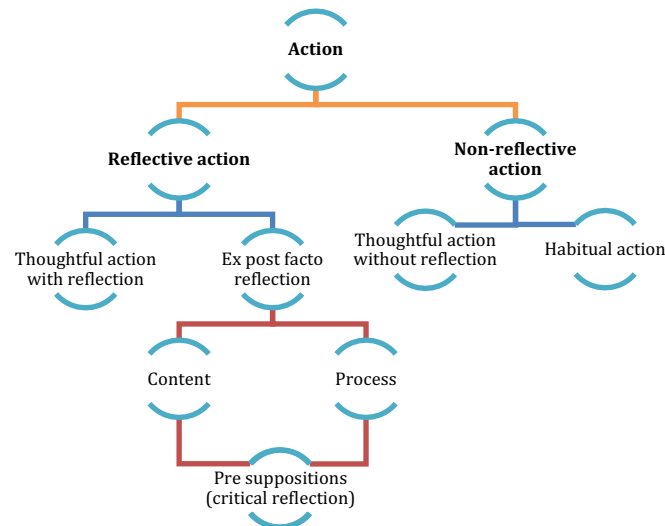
Action

Reflective action

Non-reflective action

Thoughtful action with reflection

Ex post facto reflection

Thoughtful action without reflection

Habitual action

Content

Process

Pre suppositions (critical reflection)